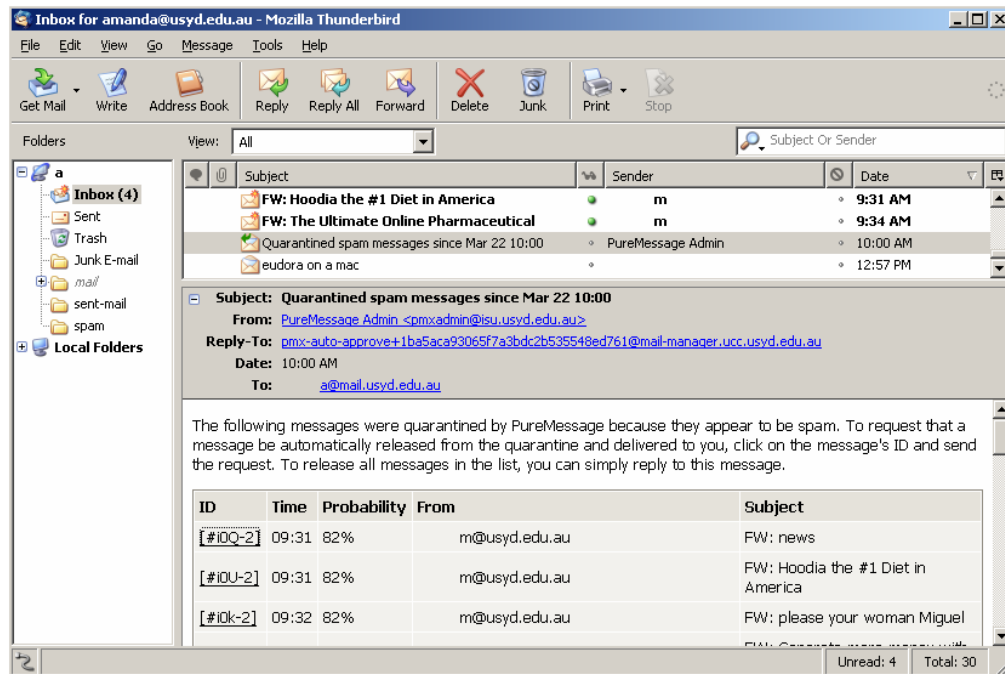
Inbox for amanda@usyd.edu.au - Mozilla Thunderbird

File Edit View Go Message Tools Help

Get Mail Write Address Book Reply Reply All Forward Delete Junk Print Stop

Folders

View: All

Subject Or Sender

a
Inbox (4)
Sent
Trash
Junk E-mail
mail
sent-mail
spam
Local Folders

| Subject | Sender | Date |
|---|---|---|
| FW: Hoodia the #1 Diet in America | m | 9:31 AM |
| FW: The Ultimate Online Pharmaceutical | m | 9:34 AM |
| Quarantined spam messages since Mar 22 10:00 | PureMessage Admin | 10:00 AM |
| eudora on a mac | | 12:57 PM |

Subject: Quarantined spam messages since Mar 22 10:00
From: PureMessage Admin <pmxadmin@isu.usyd.edu.au>
Reply-To: pmx-auto-approve+1ba5aca93065f7a3bdc2b535548ed761@mail-manager.ucc.usyd.edu.au
Date: 10:00 AM
To: a@mail.usyd.edu.au

The following messages were quarantined by PureMessage because they appear to be spam. To request that a message be automatically released from the quarantine and delivered to you, click on the message's ID and send the request. To release all messages in the list, you can simply reply to this message.

| ID | Time | Probability | From | Subject |
|---|---|---|---|---|
| [#i0Q-2] | 09:31 | 82% | m@usyd.edu.au | FW: news |
| [#i0U-2] | 09:31 | 82% | m@usyd.edu.au | FW: Hoodia the #1 Diet in America |
| [#i0k-2] | 09:32 | 82% | m@usyd.edu.au | FW: please your woman Miguel |
| | | | | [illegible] |

Unread: 4 Total: 30